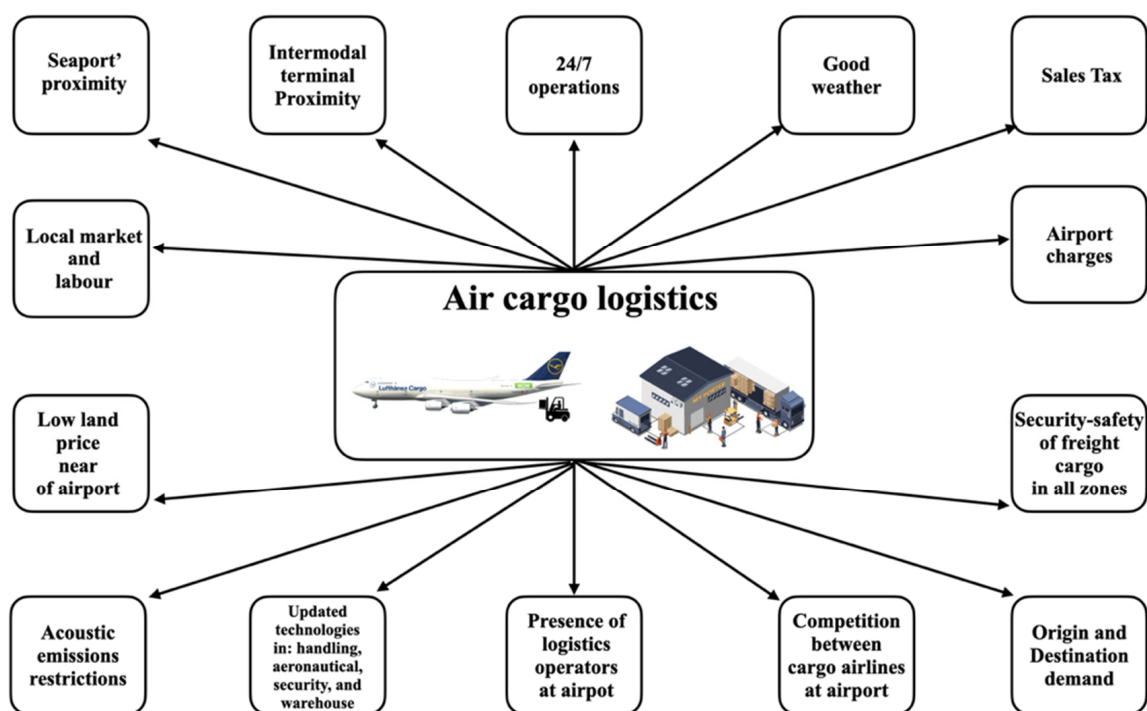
Seaport' proximity

Intermodal terminal Proximity

24/7 operations

Good weather

Sales Tax

Local market and labour

Airport charges

Air cargo logistics

Lufthansa Cargo

Low land price near of airport

Security-safety of freight cargo in all zones

Acoustic emissions restrictions

Updated technologies in: handling, aeronautical, security, and warehouse

Presence of logistics operators at airpot

Competition between cargo airlines at airport

Origin and Destination demand